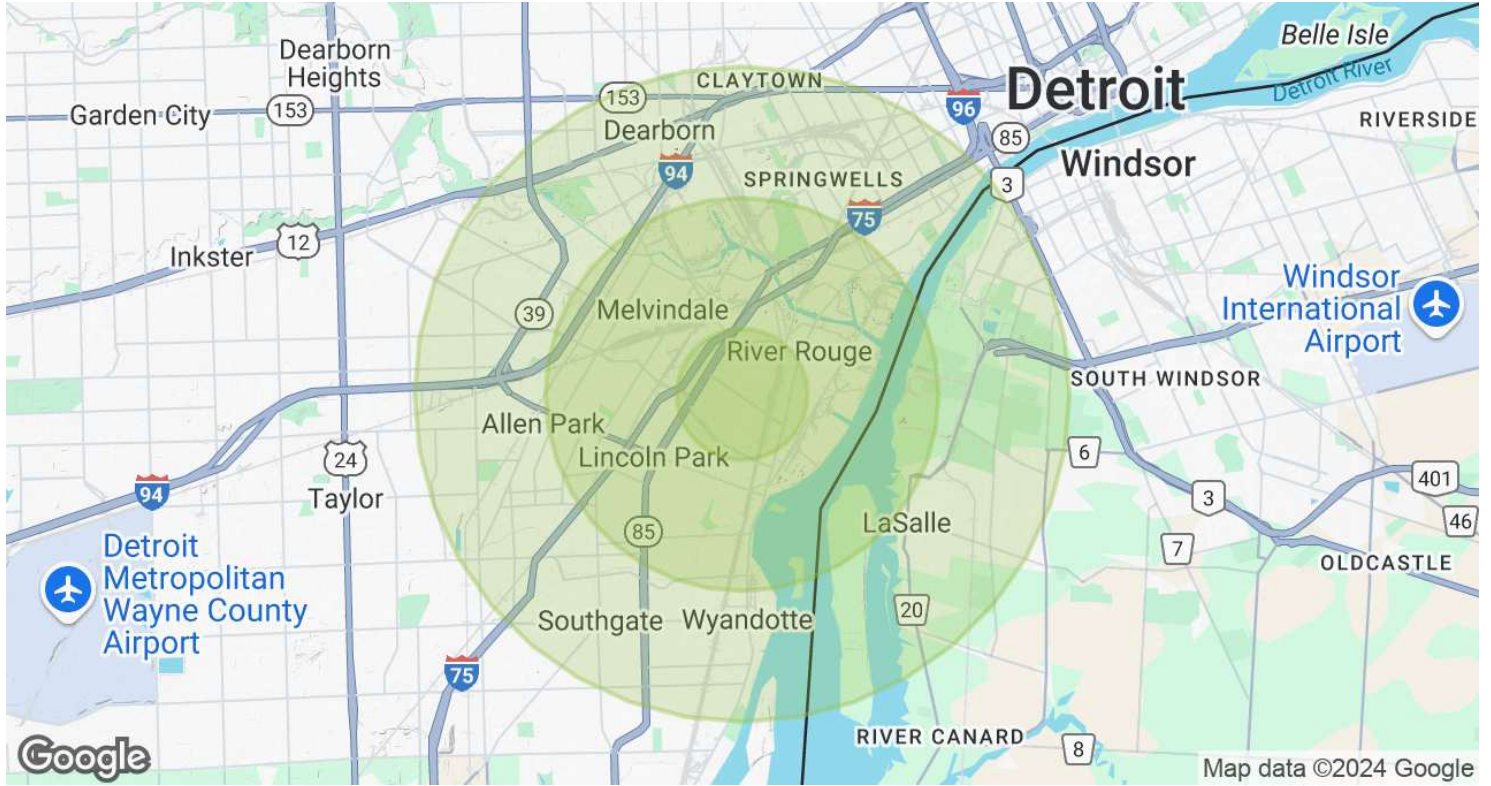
Dearborn Heights
Garden City
153
CLAYTOWN
153
Dearborn
96
Detroit
Belle Isle
Detroit River
RIVERSIDE
85
Windsor
94
SPRINGWELLS
75
3
12
Inkster
Windsor International Airport
39
Melvindale
River Rouge
SOUTH WINDSOR
Allen Park
Lincoln Park
24
6
94
Taylor
401
3
LaSalle
46
Detroit Metropolitan Wayne County Airport
85
7
OLDCASTLE
20
Southgate
Wyandotte
75
RIVER CANARD
8
Google
Map data ©2024 Google